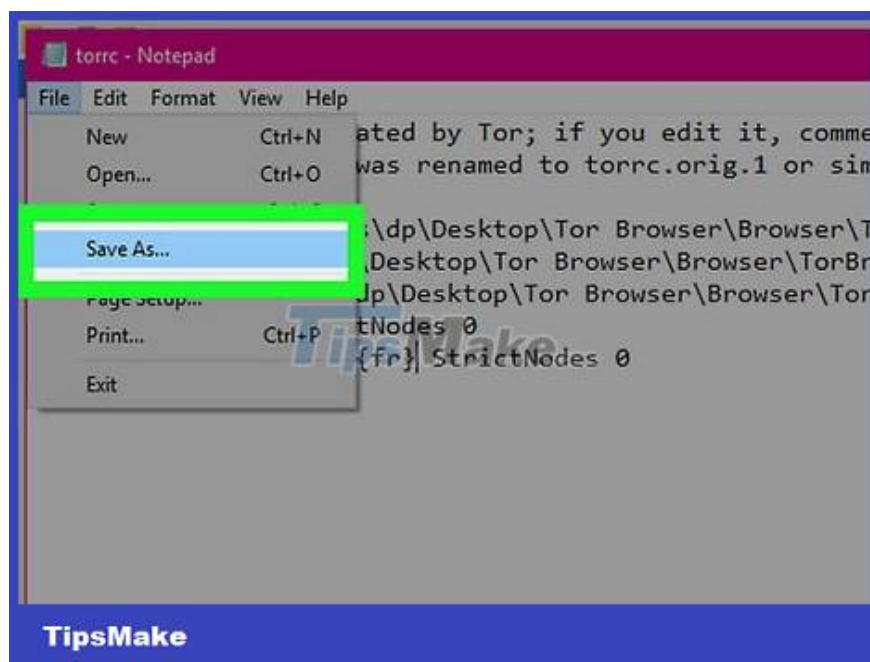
torrc - Notepad

File Edit Format View Help

New Ctrl+N
Open... Ctrl+O
Save As...
Page Setup...
Print... Ctrl+P
Exit

ated by Tor; if you edit it, comme
was renamed to torrc.orig.1 or sim

\dp\Desktop\Tor Browser\Browser\T
\Desktop\Tor Browser\Browser\TorBr
dp\Desktop\Tor Browser\Browser\Tor
tNodes 0
{fr} StrictNodes 0

TipsMake

TipsMake